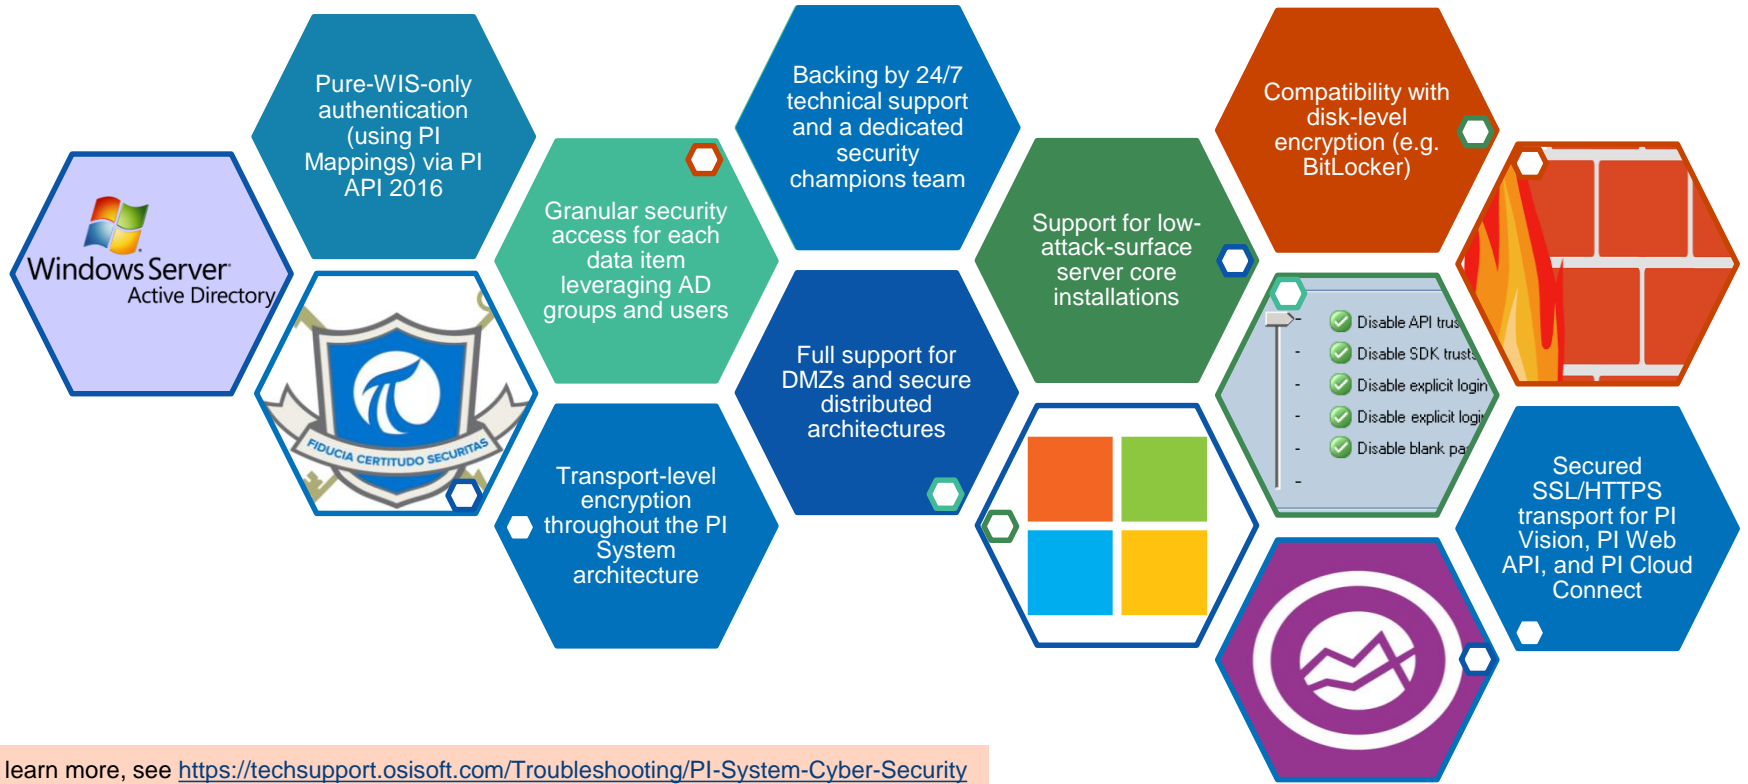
Windows Server Active Directory

Pure-WIS-only authentication (using PI Mappings) via PI API 2016

FIDUCIA CERTITUDO SECURITAS

Granular security access for each data item leveraging AD groups and users

Transport-level encryption throughout the PI System architecture

Backing by 24/7 technical support and a dedicated security champions team

Full support for DMZs and secure distributed architectures

Support for low-attack-surface server core installations

Compatibility with disk-level encryption (e.g. BitLocker)

Disable API trus

Disable SDK trusts

Disable explicit login

Disable explicit logi

Disable blank pa

Secured SSL/HTTPS transport for PI Vision, PI Web API, and PI Cloud Connect

learn more, see https://techsupport.osisoft.com/Troubleshooting/PI-System-Cyber-Security